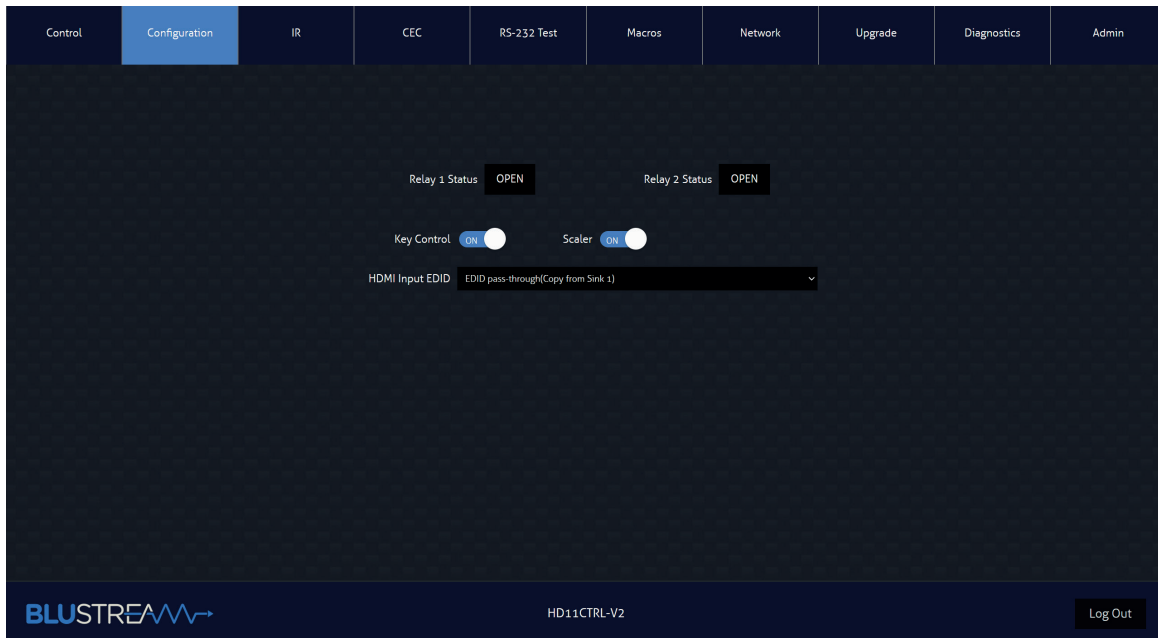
Control Configuration IR CEC RS-232 Test Macros Network Upgrade Diagnostics Admin

Relay 1 Status OPEN

Relay 2 Status OPEN

Key Control ON

Scaler ON

HDMI Input EDID EDID pass-through(Copy from Sink 1)

BLUSTREAM

HD11CTRL-V2

Log Out